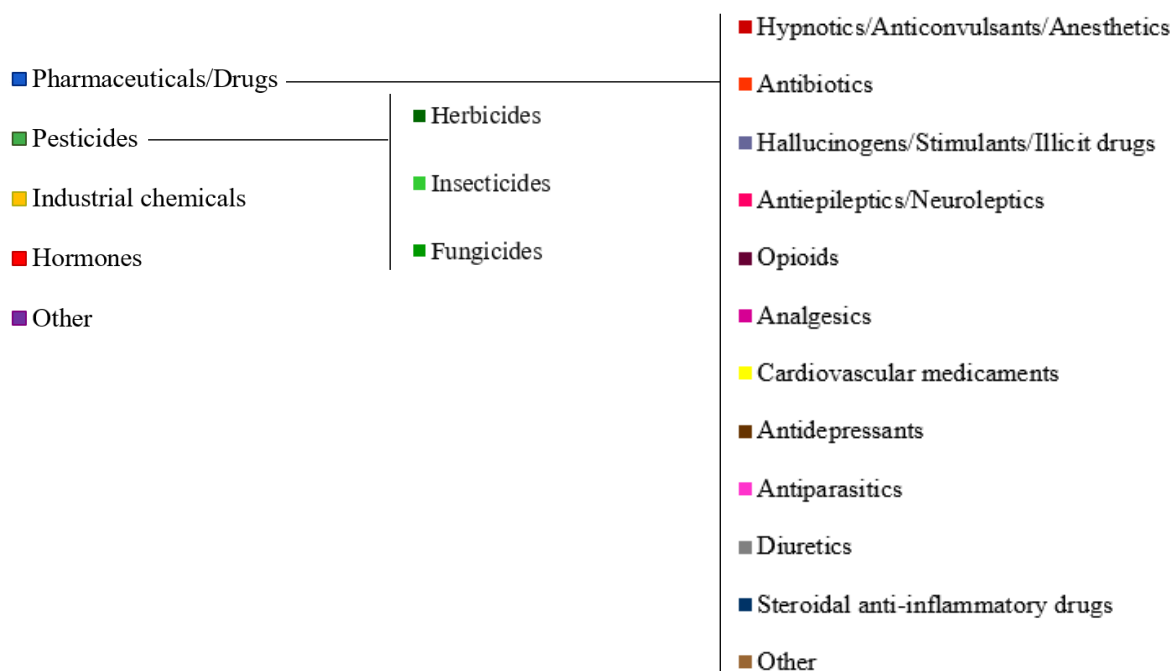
Pharmaceuticals/Drugs
Pesticides
Industrial chemicals
Hormones
Other

Herbicides
Insecticides
Fungicides

Hypnotics/Anticonvulsants/Anesthetics
Antibiotics
Hallucinogens/Stimulants/Illicit drugs
Antiepileptics/Neuroleptics
Opioids
Analgesics
Cardiovascular medicaments
Antidepressants
Antiparasitics
Diuretics
Steroidal anti-inflammatory drugs
Other